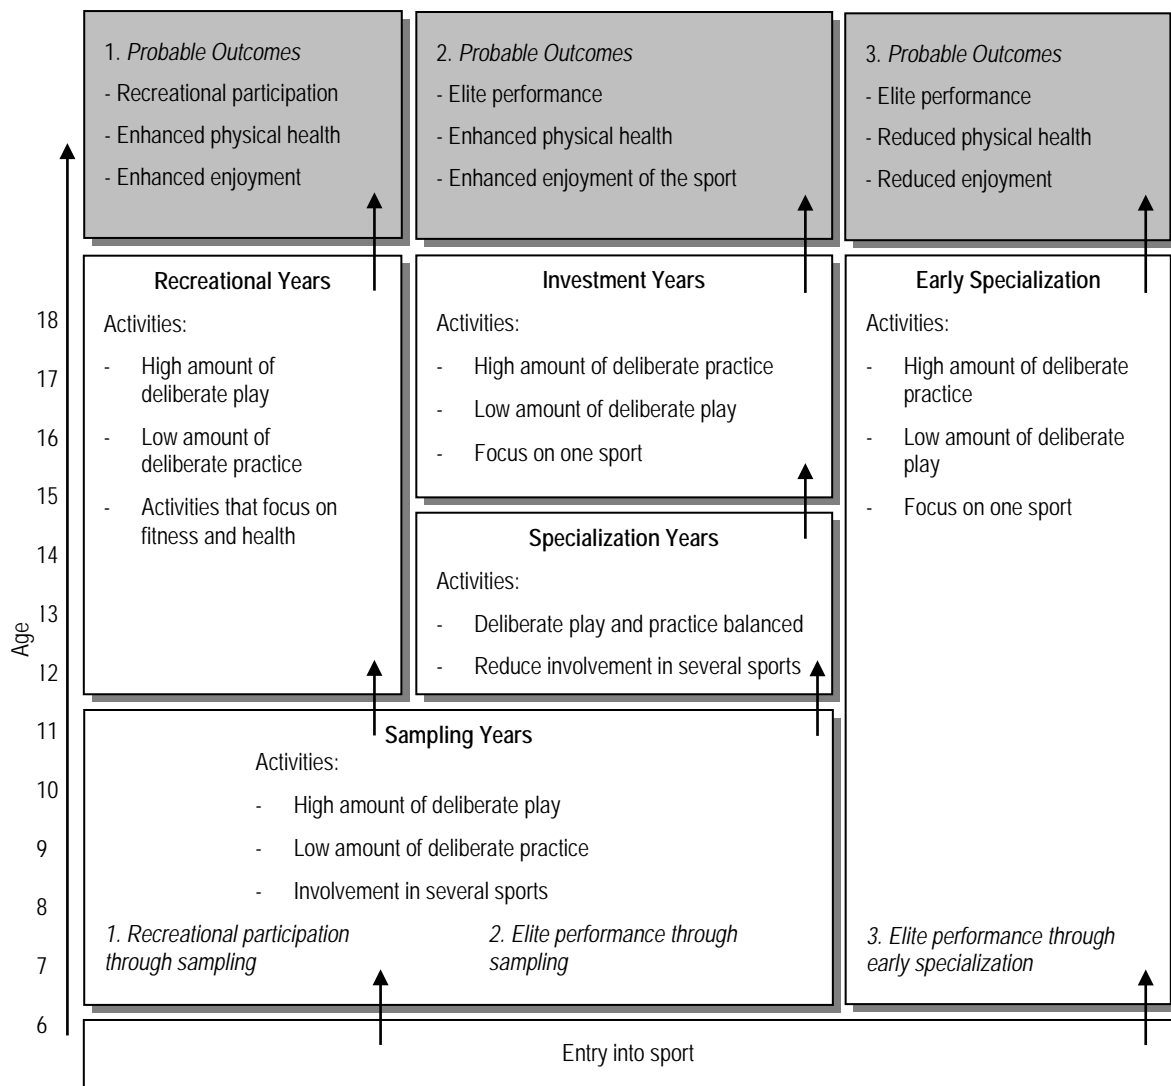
1. *Probable Outcomes*
- Recreational participation
- Enhanced physical health
- Enhanced enjoyment

2. *Probable Outcomes*
- Elite performance
- Enhanced physical health
- Enhanced enjoyment of the sport

3. *Probable Outcomes*
- Elite performance
- Reduced physical health
- Reduced enjoyment

**Recreational Years**
Activities:
- High amount of deliberate play
- Low amount of deliberate practice
- Activities that focus on fitness and health

**Investment Years**
Activities:
- High amount of deliberate practice
- Low amount of deliberate play
- Focus on one sport

**Early Specialization**
Activities:
- High amount of deliberate practice
- Low amount of deliberate play
- Focus on one sport

**Specialization Years**
Activities:
- Deliberate play and practice balanced
- Reduce involvement in several sports

**Sampling Years**
Activities:
- High amount of deliberate play
- Low amount of deliberate practice
- Involvement in several sports

*1. Recreational participation through sampling*

*2. Elite performance through sampling*

*3. Elite performance through early specialization*

Entry into sport

Age
18
17
16
15
14
13
12
11
10
9
8
7
6